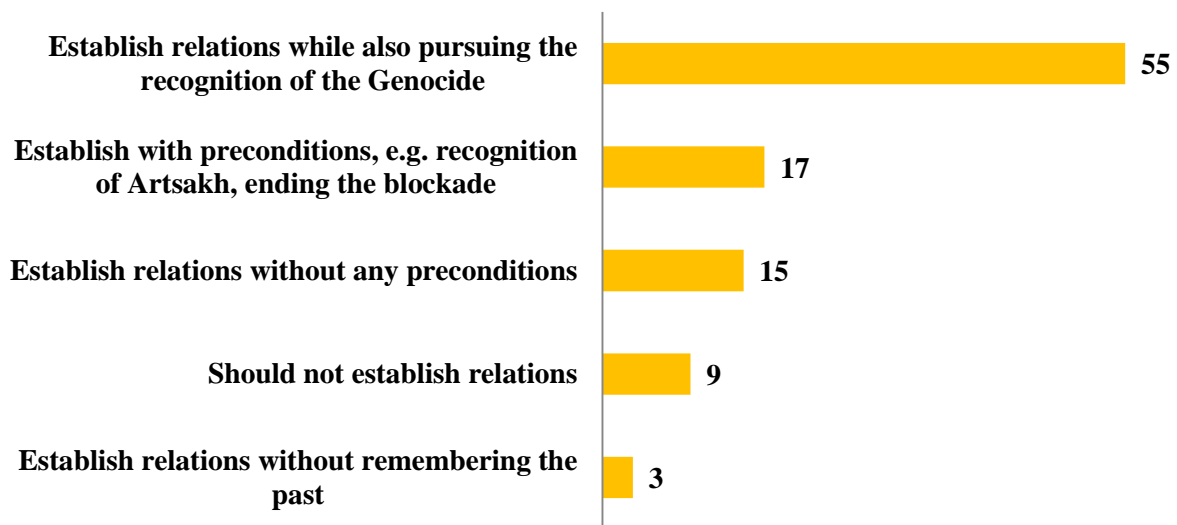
Establish relations while also pursuing the recognition of the Genocide
55

Establish with preconditions, e.g. recognition of Artsakh, ending the blockade
17

Establish relations without any preconditions
15

Should not establish relations
9

Establish relations without remembering the past
3